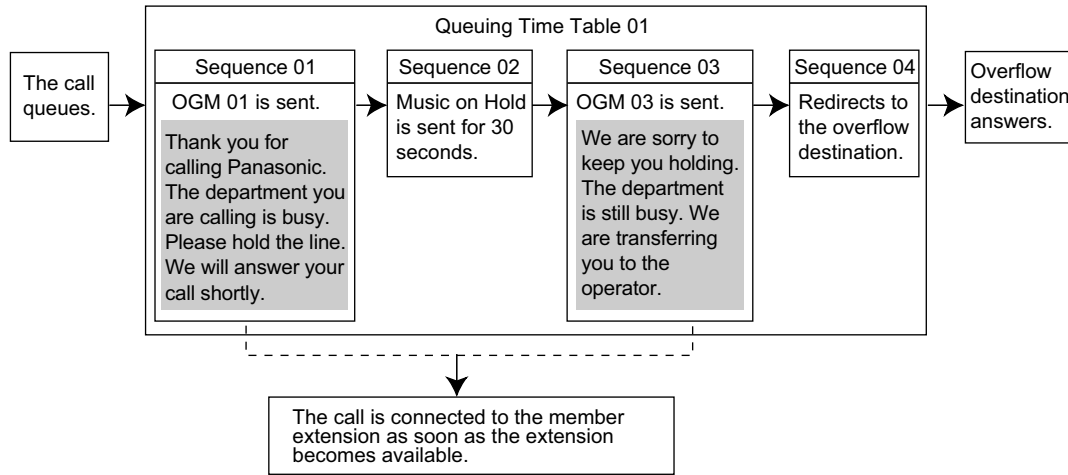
Queuing Time Table 01

The call queues.

Sequence 01

OGM 01 is sent.

Thank you for calling Panasonic. The department you are calling is busy. Please hold the line. We will answer your call shortly.

Sequence 02

Music on Hold is sent for 30 seconds.

Sequence 03

OGM 03 is sent.

We are sorry to keep you holding. The department is still busy. We are transferring you to the operator.

Sequence 04

Redirects to the overflow destination.

Overflow destination answers.

The call is connected to the member extension as soon as the extension becomes available.